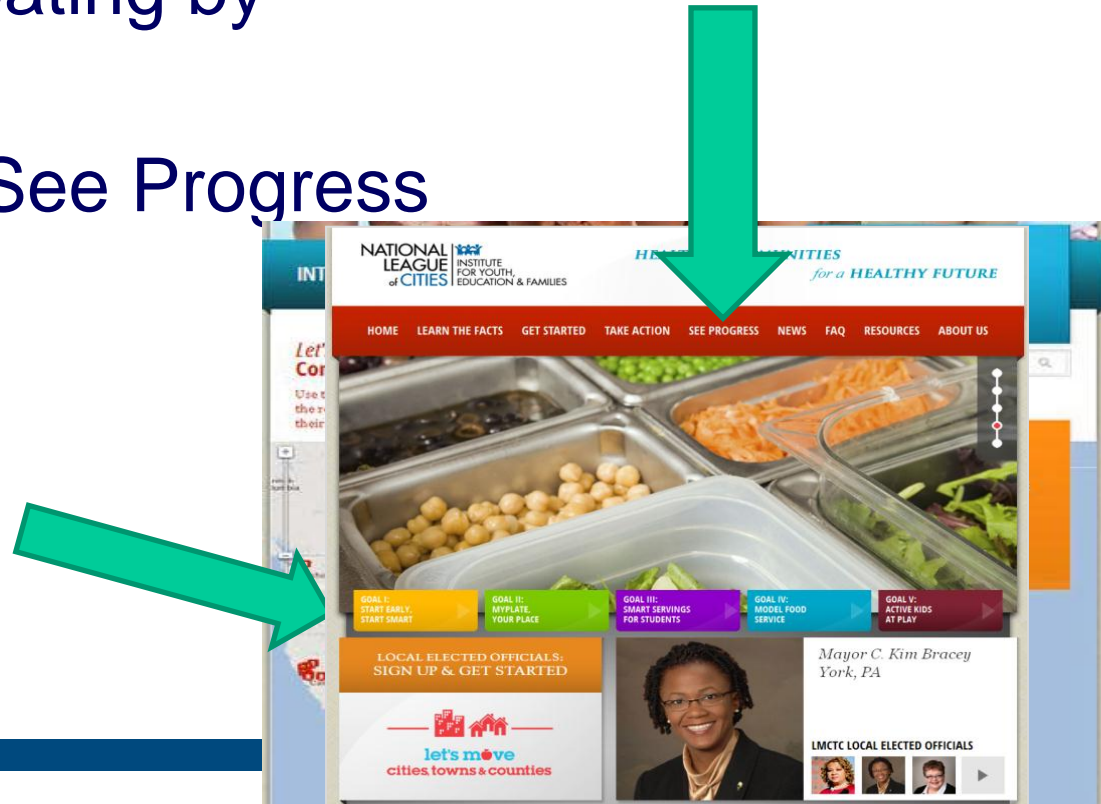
ating by

See Progress

INT

Let'
Cor
Use t
the r
their

NATIONAL LEAGUE of CITIES INSTITUTE FOR YOUTH, EDUCATION & FAMILIES

HE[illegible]NITIES for a HEALTHY FUTURE

HOME LEARN THE FACTS GET STARTED TAKE ACTION SEE PROGRESS NEWS FAQ RESOURCES ABOUT US

GOAL I: START EARLY, START SMART

GOAL II: MYPLATE, YOUR PLACE

GOAL III: SMART SERVINGS FOR STUDENTS

GOAL IV: MODEL FOOD SERVICE

GOAL V: ACTIVE KIDS AT PLAY

LOCAL ELECTED OFFICIALS: SIGN UP & GET STARTED

let's move cities, towns & counties

Mayor C. Kim Bracey
York, PA

LMCTC LOCAL ELECTED OFFICIALS